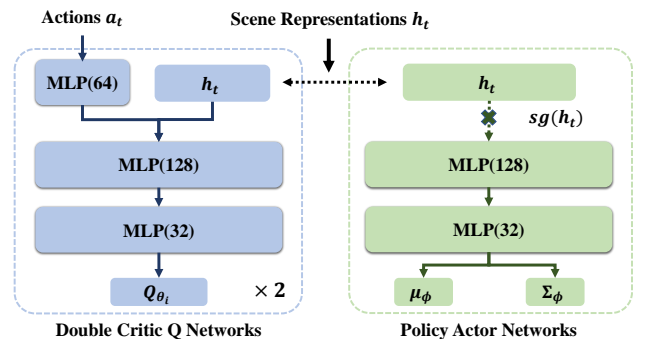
Actions $a_t$

Scene Representations $h_t$

MLP(64)

$h_t$

MLP(128)

MLP(32)

$Q_{\theta_i}$

$\times 2$

Double Critic Q Networks

$h_t$

$sg(h_t)$

MLP(128)

MLP(32)

$\mu_\phi$

$\Sigma_\phi$

Policy Actor Networks